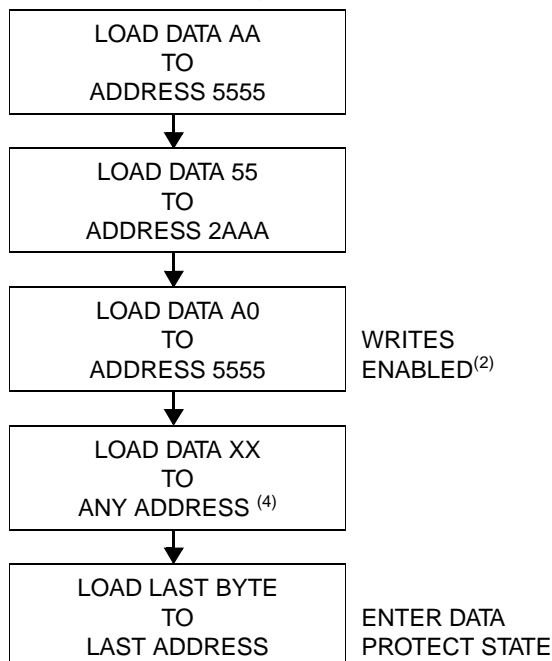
LOAD DATA AA
TO
ADDRESS 5555

LOAD DATA 55
TO
ADDRESS 2AAA

LOAD DATA A0
TO
ADDRESS 5555

WRITES ENABLED$^{(2)}$

LOAD DATA XX
TO
ANY ADDRESS $^{(4)}$

LOAD LAST BYTE
TO
LAST ADDRESS

ENTER DATA PROTECT STATE